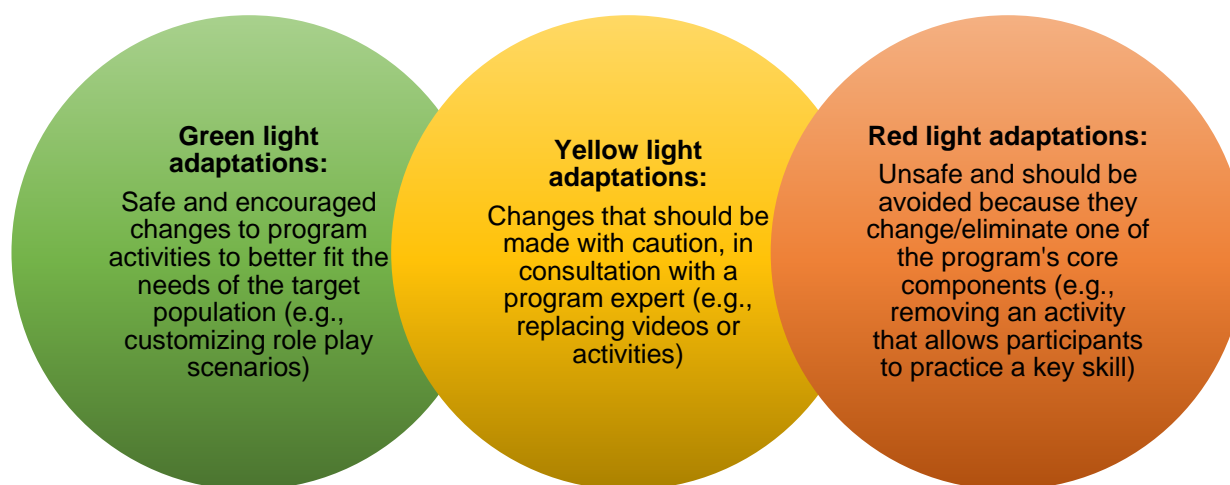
Green light adaptations:

Safe and encouraged changes to program activities to better fit the needs of the target population (e.g., customizing role play scenarios)

Yellow light adaptations:

Changes that should be made with caution, in consultation with a program expert (e.g., replacing videos or activities)

Red light adaptations:

Unsafe and should be avoided because they change/eliminate one of the program's core components (e.g., removing an activity that allows participants to practice a key skill)